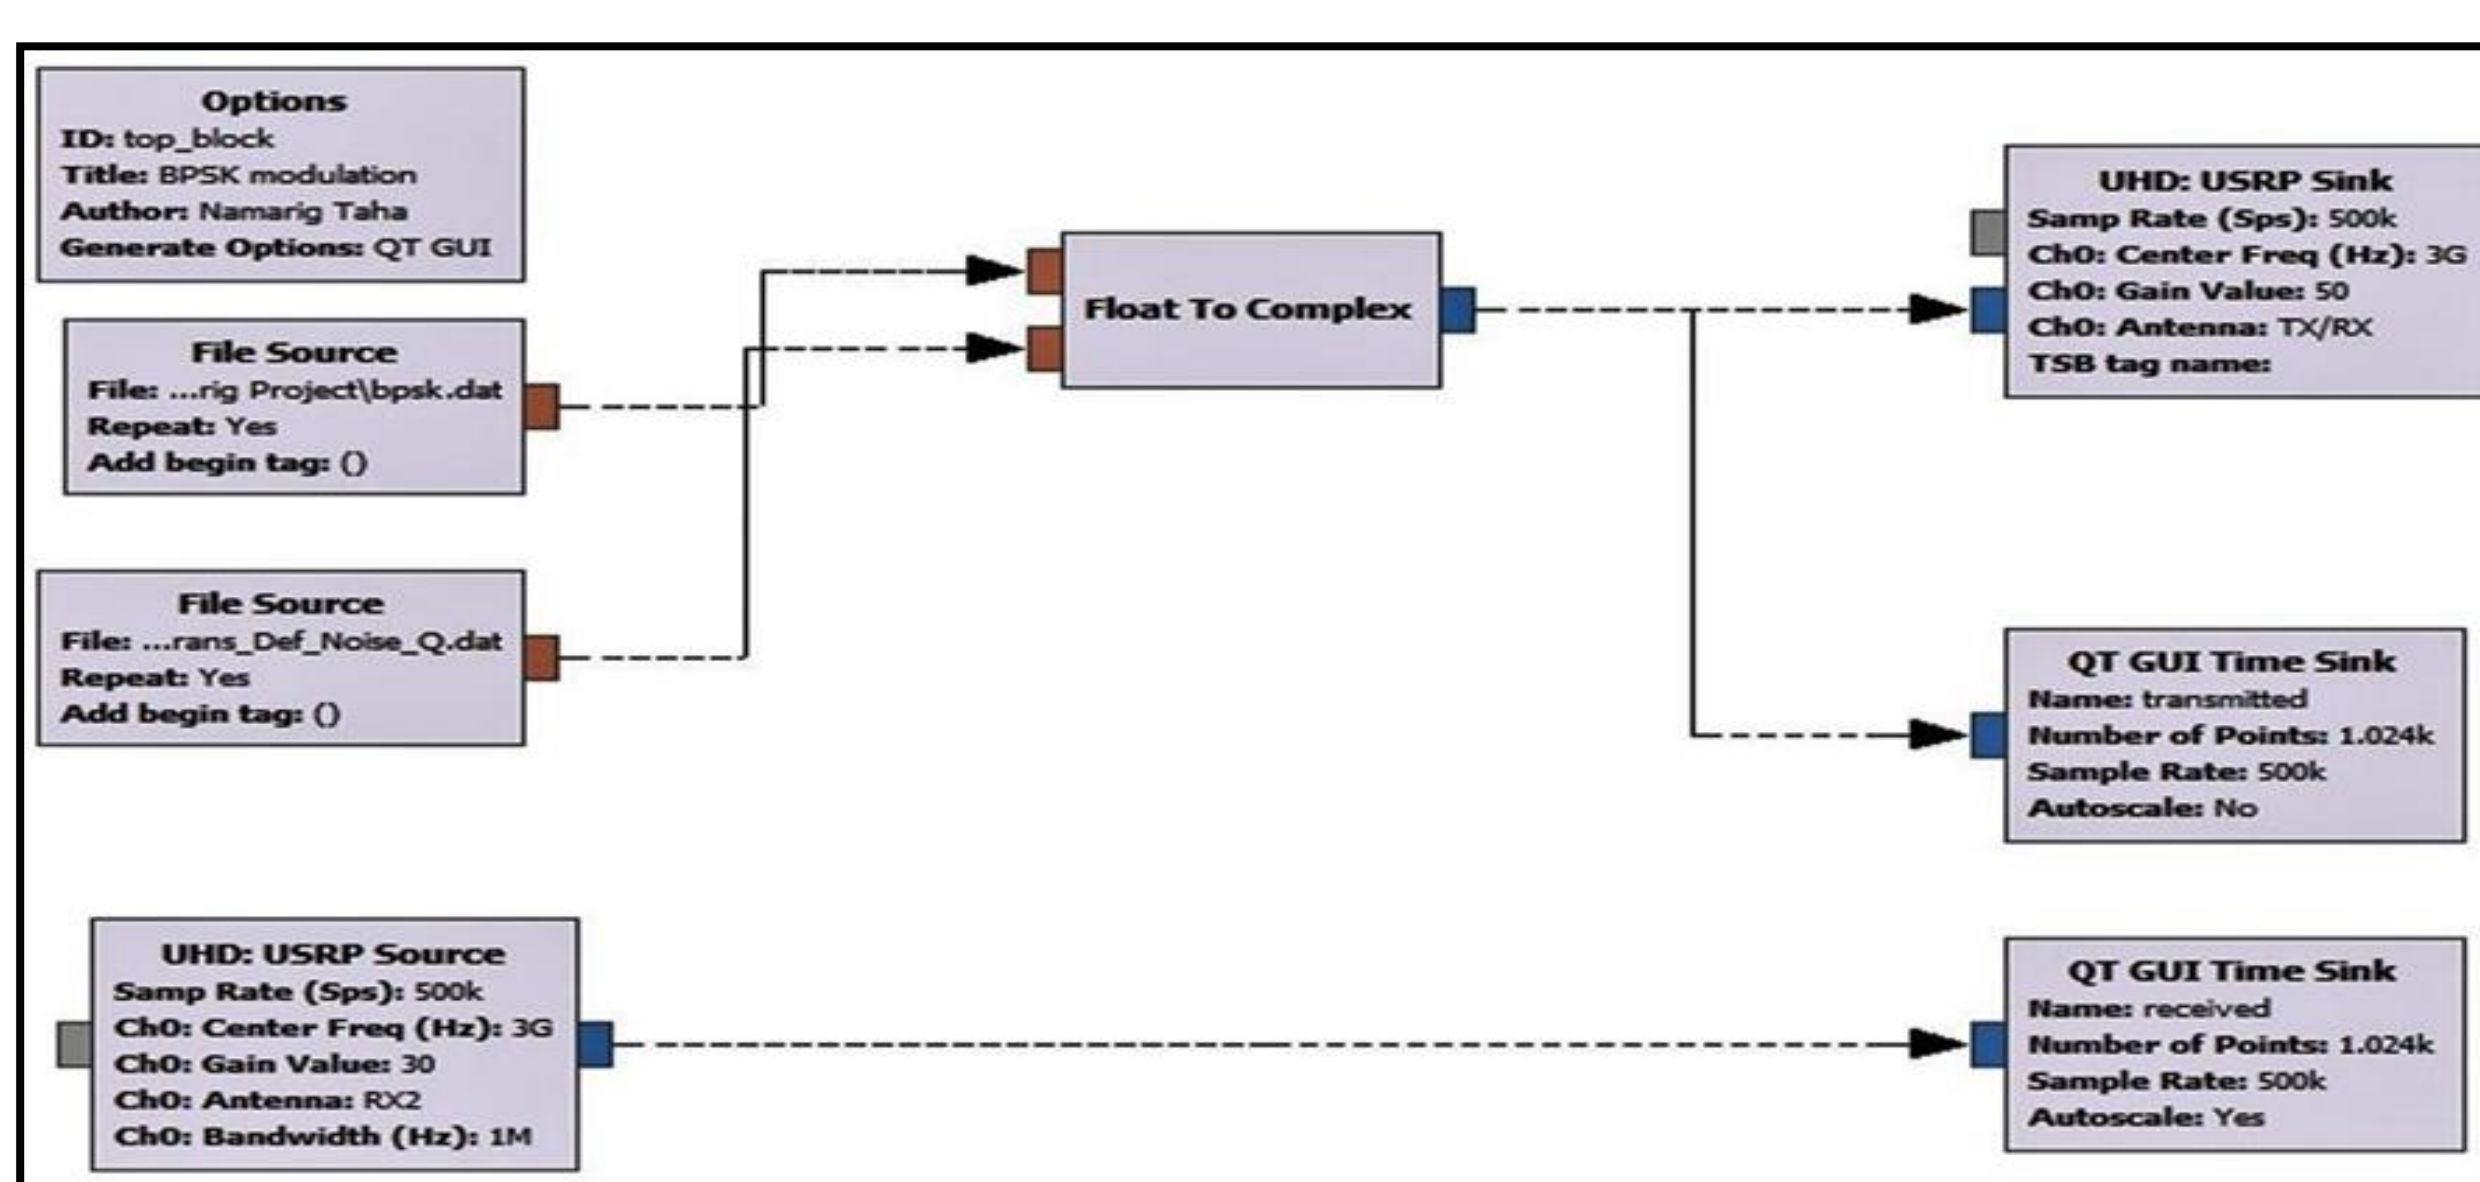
Options
ID: top_block
Title: BPSK modulation
Author: Namarig Taha
Generate Options: QT GUI

File Source
File: ...rig Project\bpsk.dat
Repeat: Yes
Add begin tag: ()

File Source
File: ...rans_Def_Noise_Q.dat
Repeat: Yes
Add begin tag: ()

Float To Complex

UHD: USRP Sink
Samp Rate (Sps): 500k
Ch0: Center Freq (Hz): 3G
Ch0: Gain Value: 50
Ch0: Antenna: TX/RX
TSB tag name:

QT GUI Time Sink
Name: transmitted
Number of Points: 1.024k
Sample Rate: 500k
Autoscale: No

UHD: USRP Source
Samp Rate (Sps): 500k
Ch0: Center Freq (Hz): 3G
Ch0: Gain Value: 30
Ch0: Antenna: RX2
Ch0: Bandwidth (Hz): 1M

QT GUI Time Sink
Name: received
Number of Points: 1.024k
Sample Rate: 500k
Autoscale: Yes